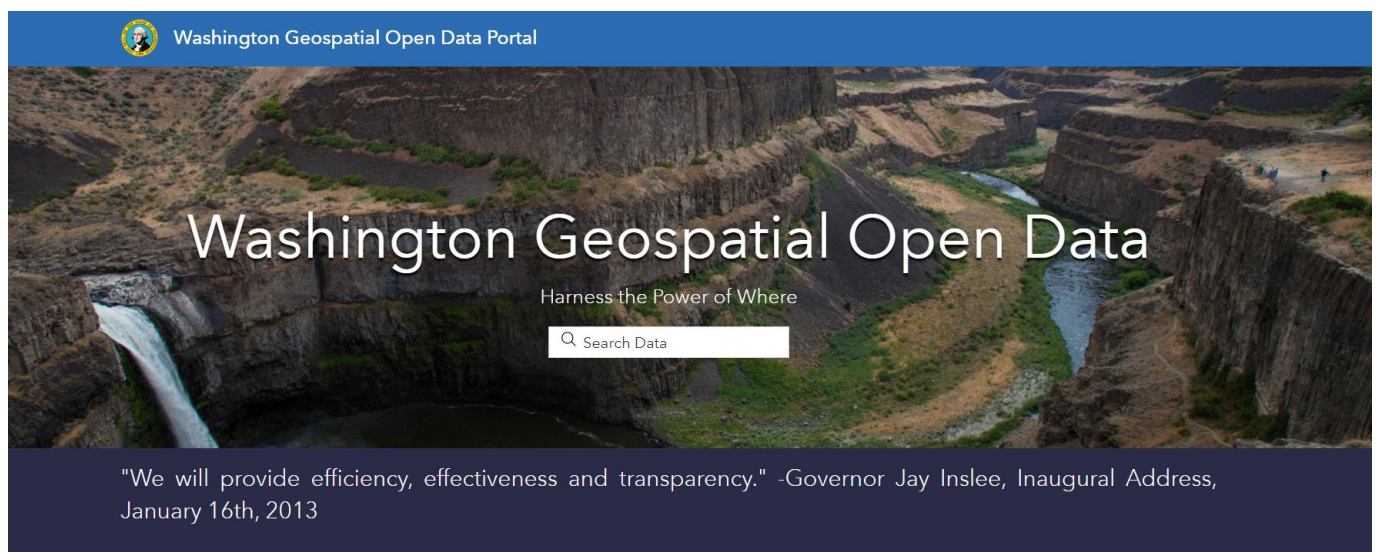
Washington Geospatial Open Data Portal

Washington Geospatial Open Data

Harness the Power of Where

Search Data

"We will provide efficiency, effectiveness and transparency." -Governor Jay Inslee, Inaugural Address, January 16th, 2013